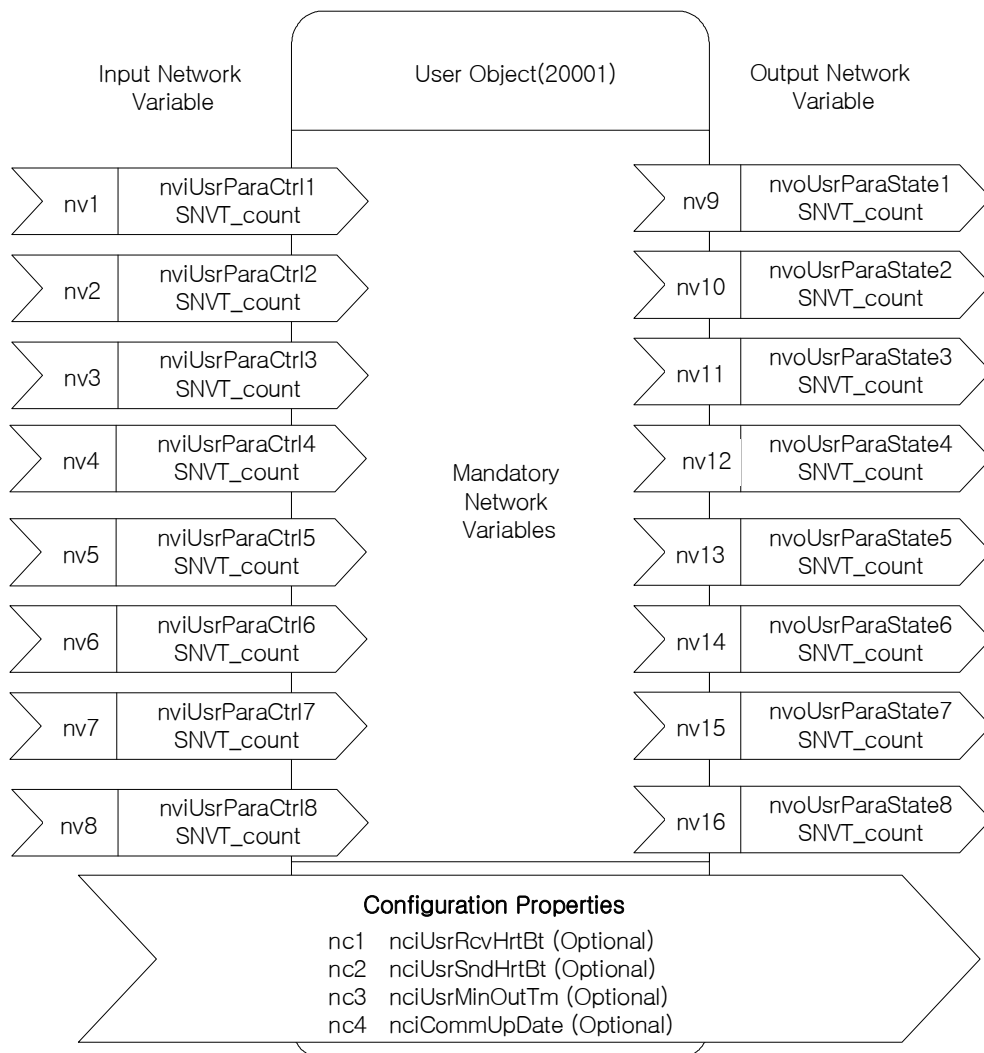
Input Network Variable

User Object(20001)

Output Network Variable

nv1 nviUsrParaCtrl1 SNVT_count

nv2 nviUsrParaCtrl2 SNVT_count

nv3 nviUsrParaCtrl3 SNVT_count

nv4 nviUsrParaCtrl4 SNVT_count

nv5 nviUsrParaCtrl5 SNVT_count

nv6 nviUsrParaCtrl6 SNVT_count

nv7 nviUsrParaCtrl7 SNVT_count

nv8 nviUsrParaCtrl8 SNVT_count

Mandatory Network Variables

nv9 nvoUsrParaState1 SNVT_count

nv10 nvoUsrParaState2 SNVT_count

nv11 nvoUsrParaState3 SNVT_count

nv12 nvoUsrParaState4 SNVT_count

nv13 nvoUsrParaState5 SNVT_count

nv14 nvoUsrParaState6 SNVT_count

nv15 nvoUsrParaState7 SNVT_count

nv16 nvoUsrParaState8 SNVT_count

Configuration Properties

nc1 nciUsrRcvHrtBt (Optional)
nc2 nciUsrSndHrtBt (Optional)
nc3 nciUsrMinOutTm (Optional)
nc4 nciCommUpDate (Optional)